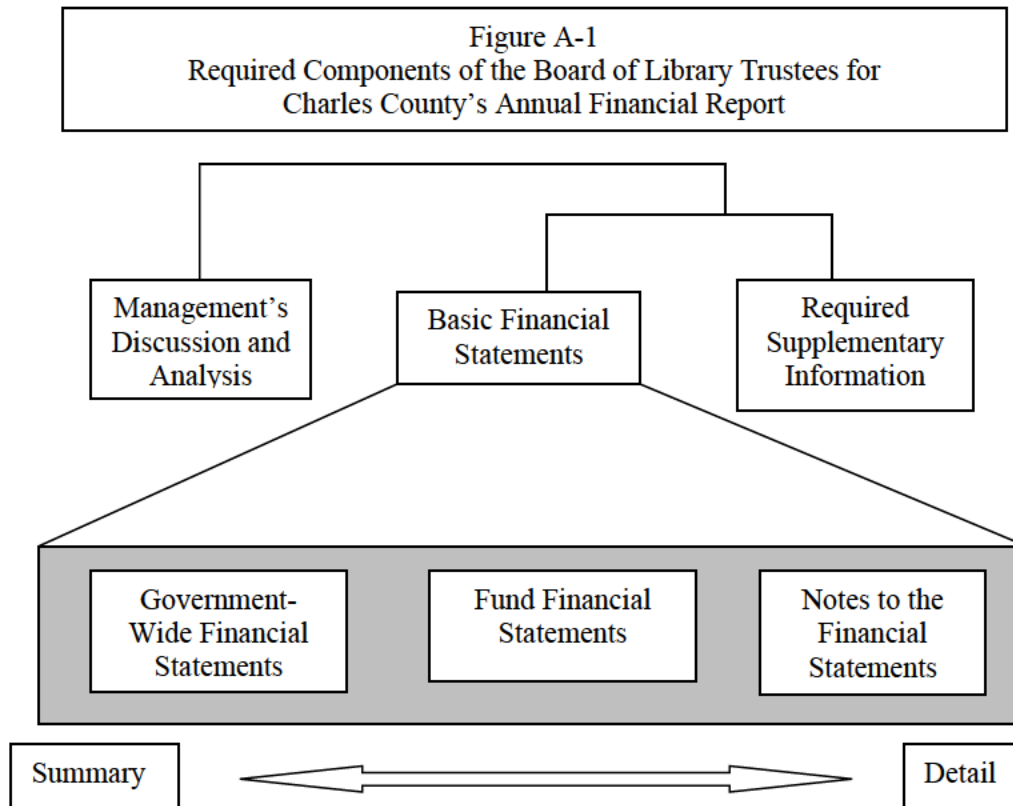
Figure A-1
Required Components of the Board of Library Trustees for Charles County's Annual Financial Report

Management's Discussion and Analysis

Basic Financial Statements

Required Supplementary Information

Government-Wide Financial Statements

Fund Financial Statements

Notes to the Financial Statements

Summary

Detail